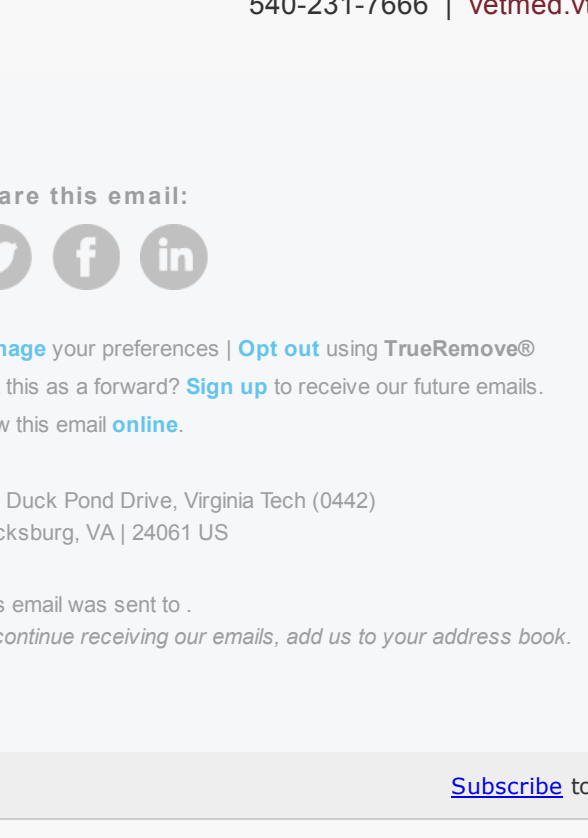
540-231-7666 | vetmed.v

are this email:

nage your preferences | Opt out using TrueRemove®
this as a forward? Sign up to receive our future emails.
w this email online.

Duck Pond Drive, Virginia Tech (0442)
cksburg, VA | 24061 US

s email was sent to .
continue receiving our emails, add us to your address book.

Subscribe to